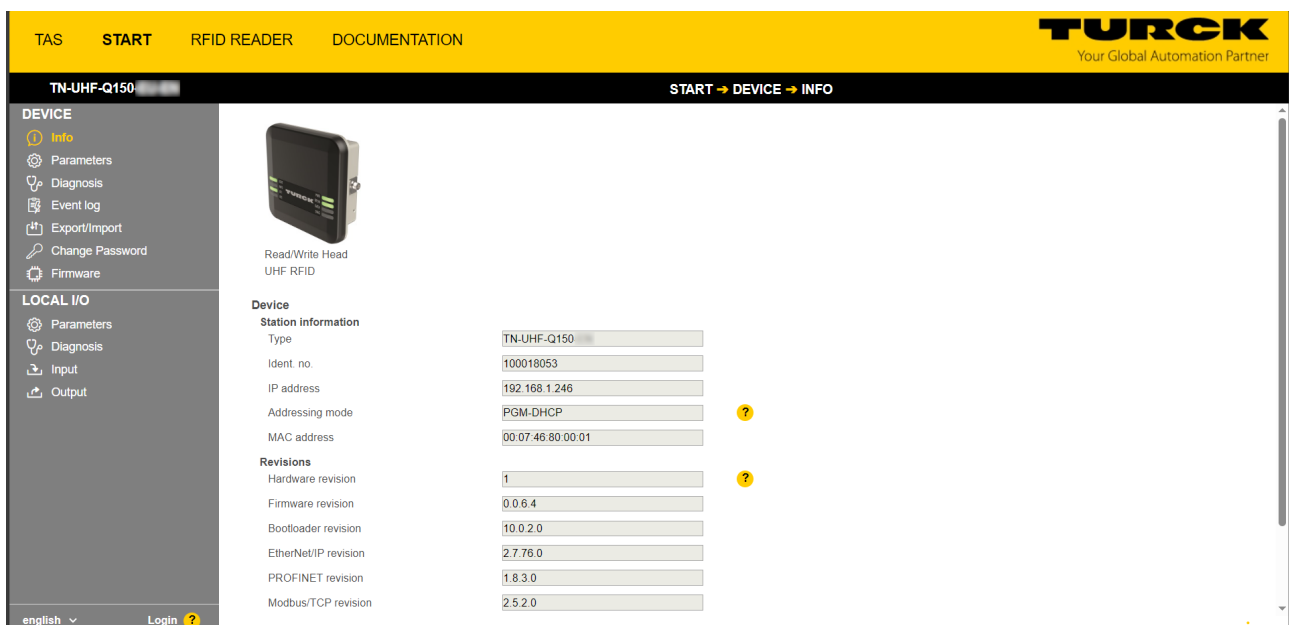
TAS START RFID READER DOCUMENTATION

TURCK
Your Global Automation Partner

TN-UHF-Q150-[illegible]

START ➔ DEVICE ➔ INFO

DEVICE
Info
Parameters
Diagnosis
Event log
Export/Import
Change Password
Firmware

LOCAL I/O
Parameters
Diagnosis
Input
Output

english
Login ?

Read/Write Head
UHF RFID

Device
Station information

| | |
|---|---|
| Type | TN-UHF-Q150-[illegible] |
| Ident. no. | 100018053 |
| IP address | 192.168.1.246 |
| Addressing mode | PGM-DHCP ? |
| MAC address | 00:07:46:80:00:01 |

Revisions

| | |
|---|---|
| Hardware revision | 1 ? |
| Firmware revision | 0.0.6.4 |
| Bootloader revision | 10.0.2.0 |
| EtherNet/IP revision | 2.7.76.0 |
| PROFINET revision | 1.8.3.0 |
| Modbus/TCP revision | 2.5.2.0 |